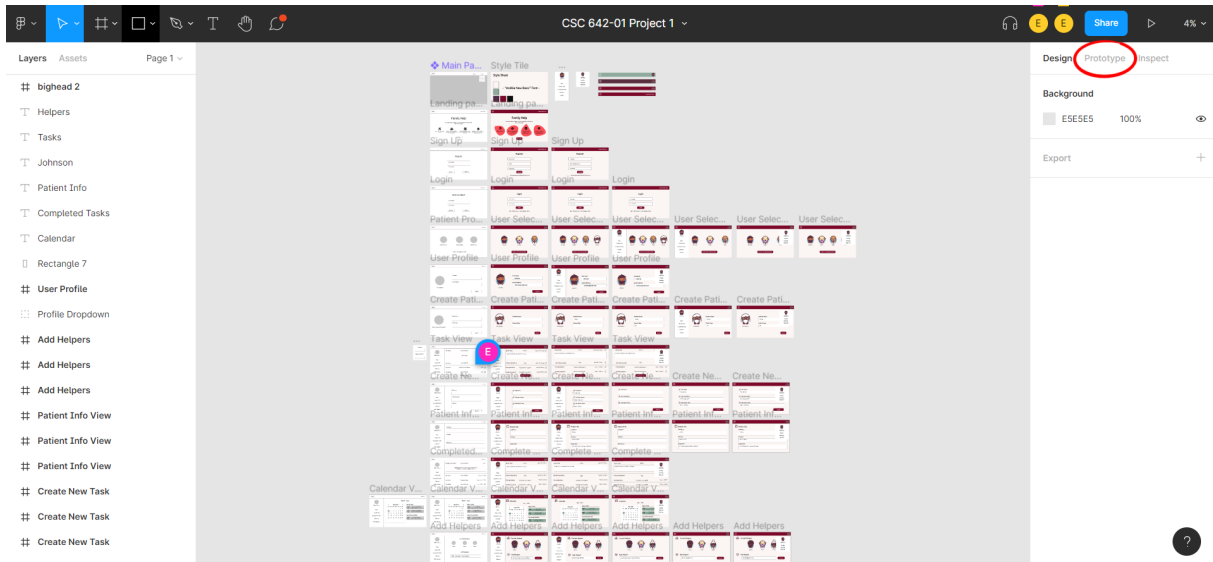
CSC 642-01 Project 1

E E Share 4%

Layers Assets Page 1

bighead 2
Helpers
Tasks
Johnson
Patient Info
Completed Tasks
Calendar
Rectangle 7
User Profile
Profile Dropdown
Add Helpers
Add Helpers
Add Helpers
Patient Info View
Patient Info View
Patient Info View
Create New Task
Create New Task
Create New Task

Main Pa... Style Tile
Landing pa... Landing pa...
Sign Up Sign Up Sign Up
Login Login Login Login
Patient Pro... User Selec... User Selec... User Selec... User Selec... User Selec... User Selec...
User Profile User Profile User Profile User Profile
Create Pati... Create Pati... Create Pati... Create Pati... Create Pati... Create Pati...
Task View Task View Task View Task View
Create Ne... Create Ne... Create Ne... Create Ne... Create Ne... Create Ne...
Patient Inf... Patient Inf... Patient Inf... Patient Inf... Patient Inf... Patient Inf...
Completed... Complete ... Complete ... Complete ...
Calendar V... Calendar V... Calendar V... Calendar V... Calendar V...
Add Helpers Add Helpers Add Helpers Add Helpers Add Helpers Add Helpers

E

Design Prototype Inspect

Background
E5E5E5 100%

Export

?